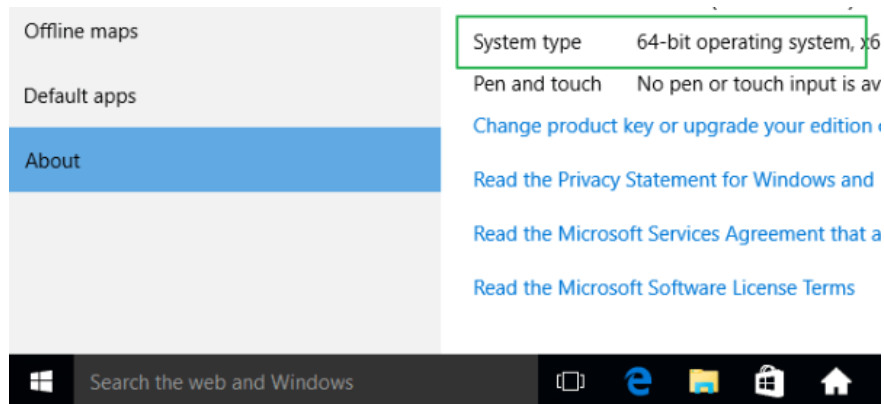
Offline maps

Default apps

About

System type 64-bit operating system, x6

Pen and touch No pen or touch input is av

Change product key or upgrade your edition

Read the Privacy Statement for Windows and

Read the Microsoft Services Agreement that a

Read the Microsoft Software License Terms

Search the web and Windows